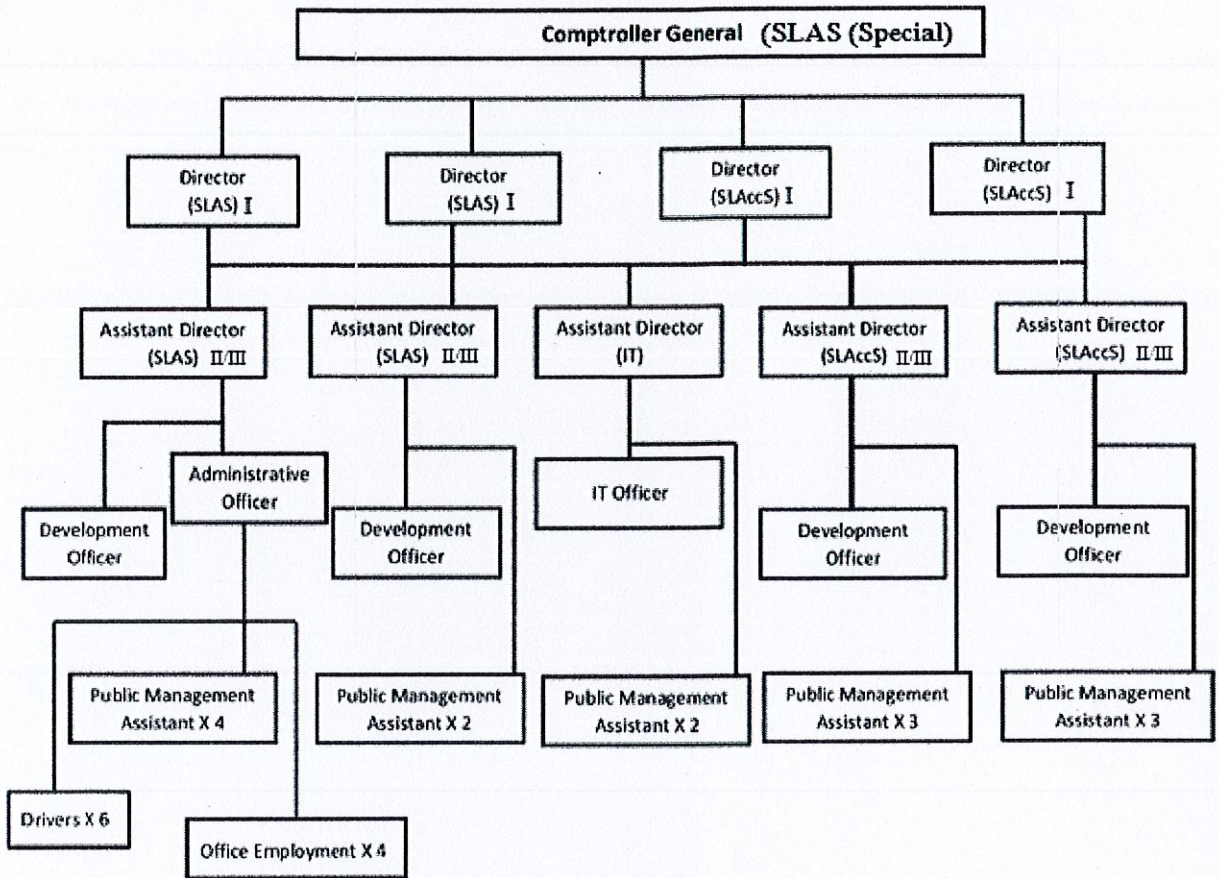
Comptroller General (SLAS (Special)

Director (SLAS) I

Director (SLAS) I

Director (SLAccS) I

Director (SLAccS) I

Assistant Director (SLAS) II/III

Assistant Director (SLAS) II/III

Assistant Director (IT)

Assistant Director (SLAccS) II/III

Assistant Director (SLAccS) II/III

Development Officer

Administrative Officer

Development Officer

IT Officer

Development Officer

Development Officer

Public Management Assistant X 4

Public Management Assistant X 2

Public Management Assistant X 2

Public Management Assistant X 3

Public Management Assistant X 3

Drivers X 6

Office Employment X 4